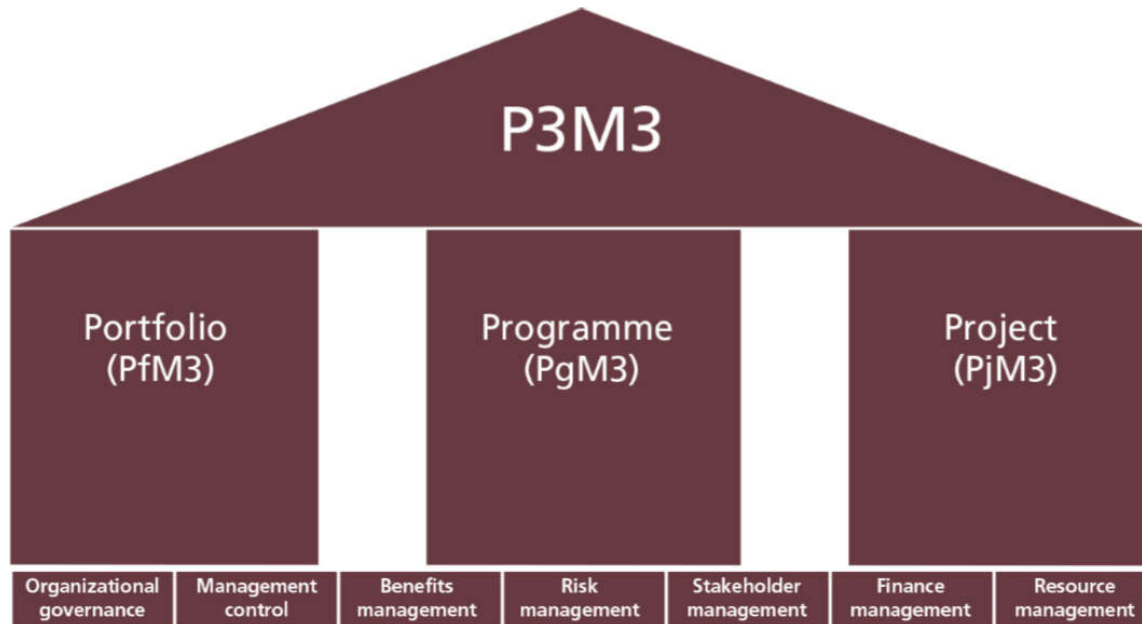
P3M3

Portfolio
(PfM3)

Programme
(PgM3)

Project
(PjM3)

| Organizational governance | Management control | Benefits management | Risk management | Stakeholder management | Finance management | Resource management |
|---|---|---|---|---|---|---|